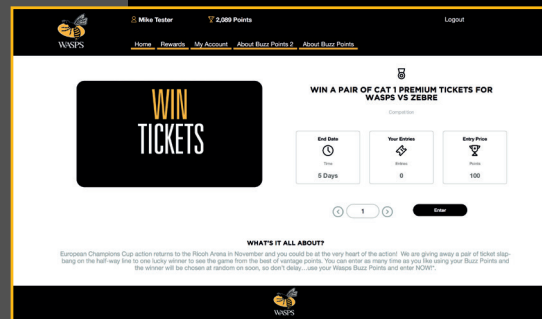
WASPS

Mike Tester

2,089 Points

Logout

Home Rewards My Account About Buzz Points 2 About Buzz Points

WIN TICKETS

WIN A PAIR OF CAT 1 PREMIUM TICKETS FOR WASPS VS ZEBRE

Competition

| End Date | Your Entries | Entry Price |
|---|---|---|
| Time | Entries | Points |
| 5 Days | 0 | 100 |

1

Enter

WHAT'S IT ALL ABOUT?

European Champions Cup action returns to the Ricoh Arena in November and you could be at the very heart of the action! We are giving away a pair of ticket slap-bang on the half-way line to one lucky winner to see the game from the best of vantage points. You can enter as many time as you like using your Buzz Points and the winner will be chosen at random on soon, so don't delay...use your Wasps Buzz Points and enter NOW!*.

WASPS